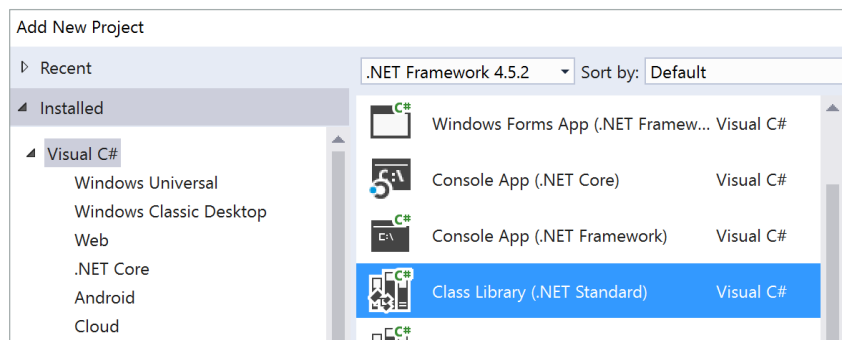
Add New Project

▷ Recent

◢ Installed

◢ Visual C#

Windows Universal

Windows Classic Desktop

Web

.NET Core

Android

Cloud

.NET Framework 4.5.2

Sort by: Default

Windows Forms App (.NET Framew... Visual C#

Console App (.NET Core) Visual C#

Console App (.NET Framework) Visual C#

Class Library (.NET Standard) Visual C#